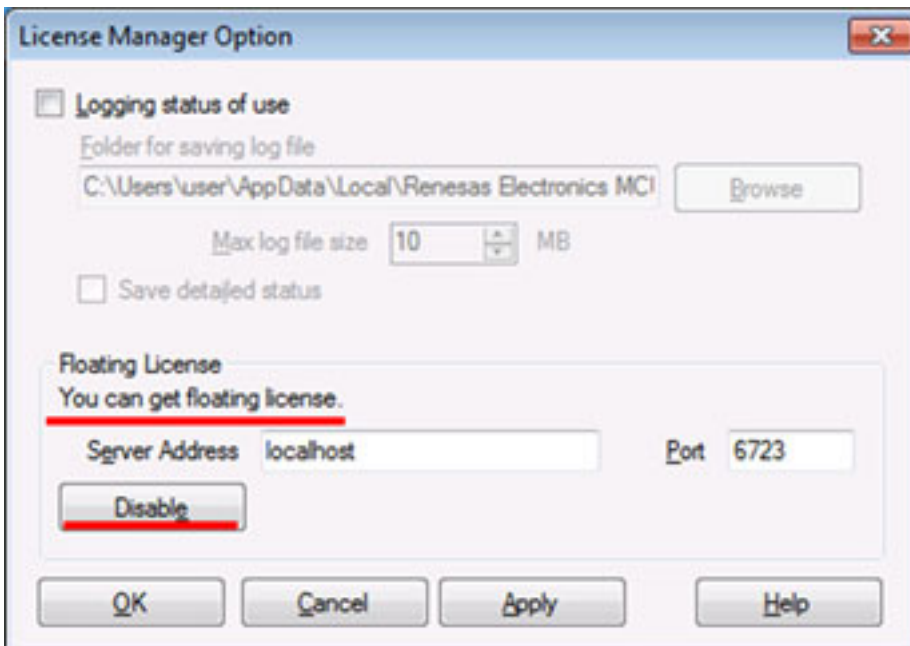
License Manager Option

Logging status of use

Folder for saving log file

C:\Users\user\AppData\Local\Renesas Electronics MC

Browse

Max log file size 10 MB

Save detailed status

Floating License

You can get floating license.

Server Address localhost

Port 6723

Disable

OK

Cancel

Apply

Help